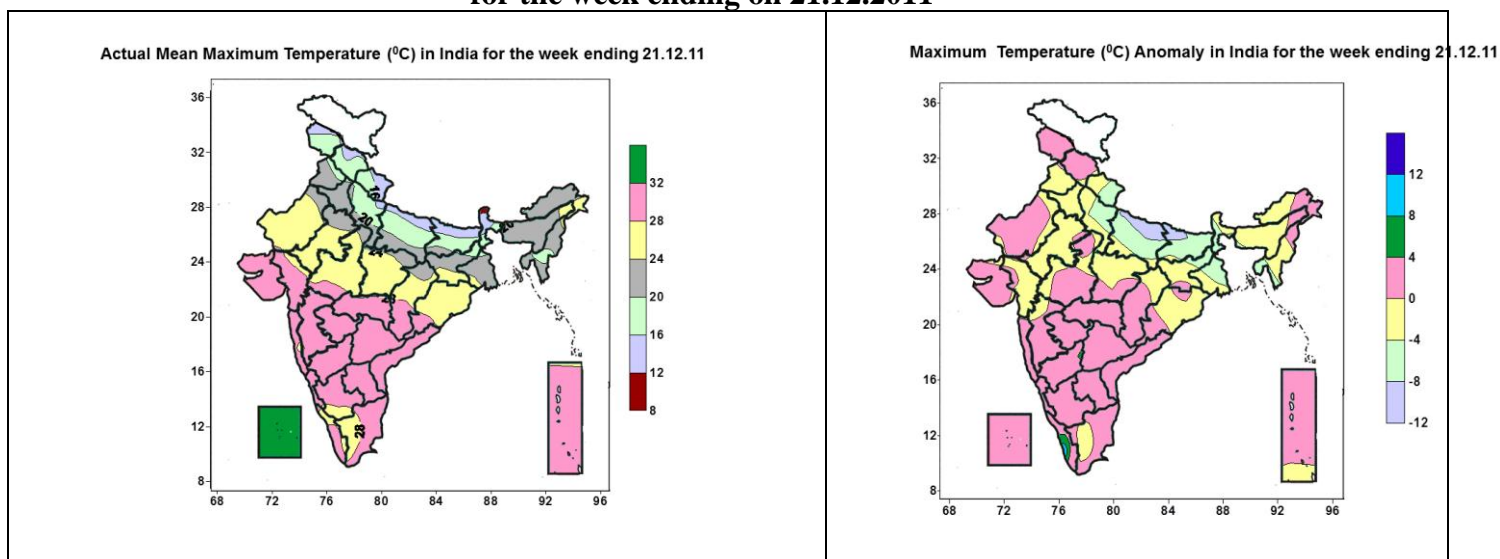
for the week ending on 21.12.2011

Actual Mean Maximum Temperature ($^0$C) in India for the week ending 21.12.11

36
32
28
24
20
16
12
8
68 72 76 80 84 88 92 96

32
28
24
20
16
12
8

16
20
24
28

Maximum Temperature ($^0$C) Anomaly in India for the week ending 21.12.11

36
32
28
24
20
16
12
8
68 72 76 80 84 88 92 96

12
8
4
0
-4
-8
-12